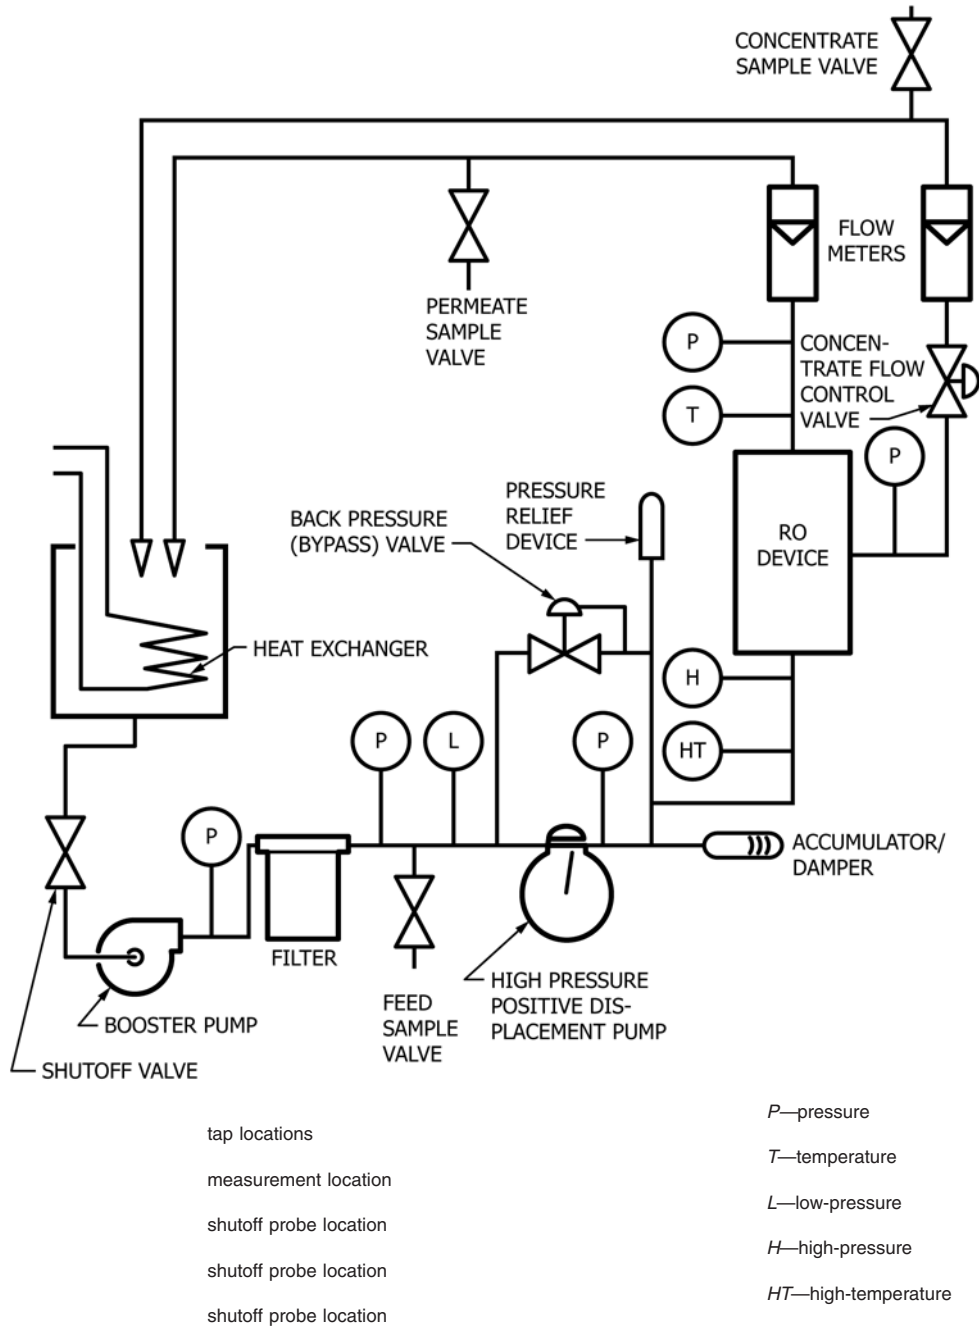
CONCENTRATE SAMPLE VALVE

FLOW METERS

PERMEATE SAMPLE VALVE

P

CONCENTRATE FLOW CONTROL VALVE

T

P

PRESSURE RELIEF DEVICE

BACK PRESSURE (BYPASS) VALVE

RO DEVICE

HEAT EXCHANGER

H

P

L

P

HT

P

ACCUMULATOR/ DAMPER

FILTER

BOOSTER PUMP

SHUTOFF VALVE

FEED SAMPLE VALVE

HIGH PRESSURE POSITIVE DISPLACEMENT PUMP

tap locations

measurement location

shutoff probe location

shutoff probe location

shutoff probe location

*P*—pressure

*T*—temperature

*L*—low-pressure

*H*—high-pressure

*HT*—high-temperature